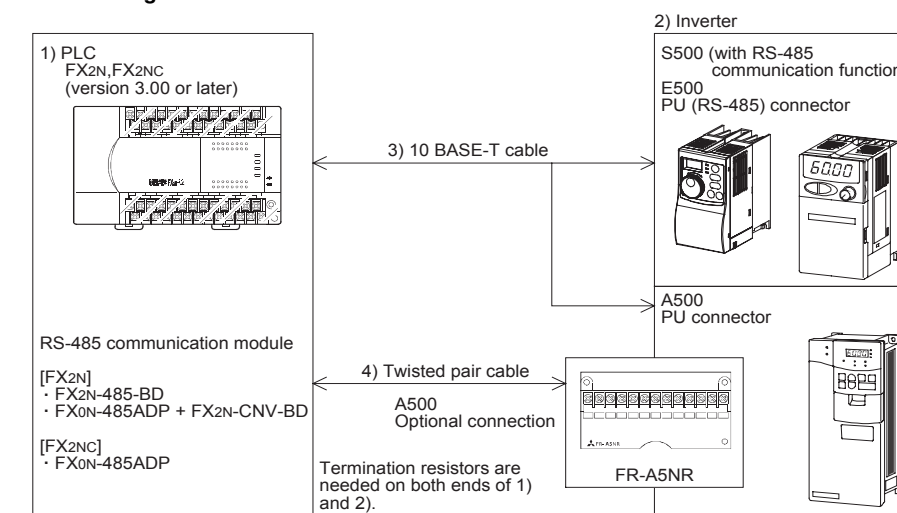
1) PLC
FX2N,FX2NC
(version 3.00 or later)

2) Inverter
S500 (with RS-485 communication functio
E500
PU (RS-485) connector

3) 10 BASE-T cable

60.00

A500
PU connector

RS-485 communication module

[FX2N]
· FX2N-485-BD
· FX0N-485ADP + FX2N-CNV-BD

[FX2NC]
· FX0N-485ADP

4) Twisted pair cable

A500
Optional connection

FR-A5NR

Termination resistors are needed on both ends of 1) and 2).